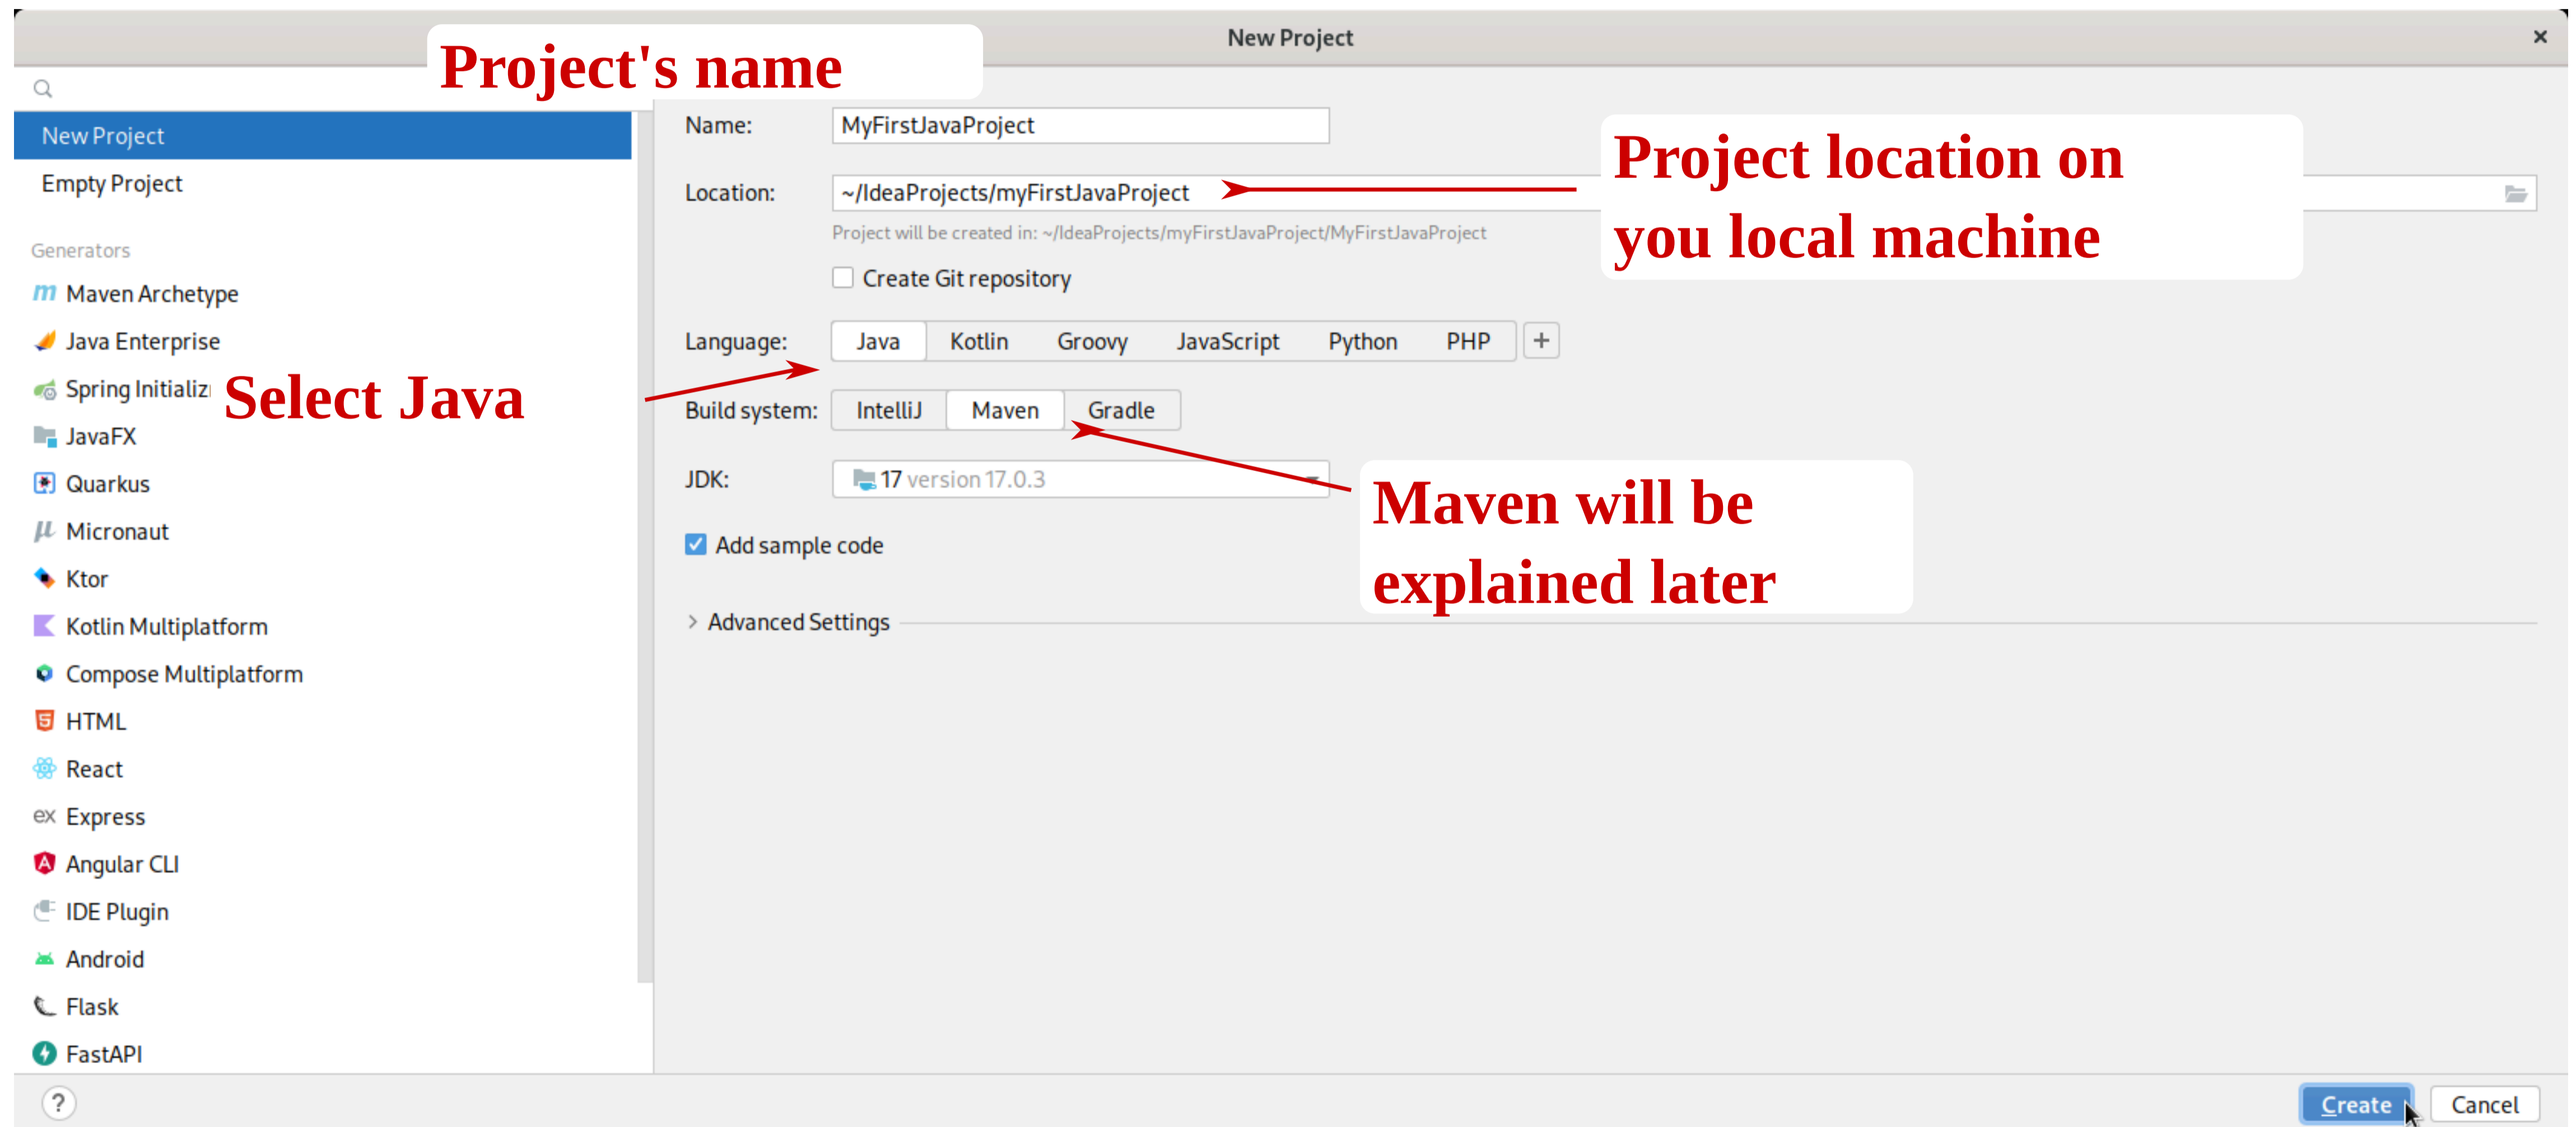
New Project

Project's name

New Project
Empty Project

Generators
Maven Archetype
Java Enterprise
Spring Initializ
Select Java
JavaFX
Quarkus
Micronaut
Ktor
Kotlin Multiplatform
Compose Multiplatform
HTML
React
Express
Angular CLI
IDE Plugin
Android
Flask
FastAPI

Name: MyFirstJavaProject

Location: ~/IdeaProjects/myFirstJavaProject

Project location on you local machine

Project will be created in: ~/IdeaProjects/myFirstJavaProject/MyFirstJavaProject

Create Git repository

Language: Java Kotlin Groovy JavaScript Python PHP +

Build system: IntelliJ Maven Gradle

JDK: 17 version 17.0.3

Maven will be explained later

Add sample code

Advanced Settings

?

Create Cancel